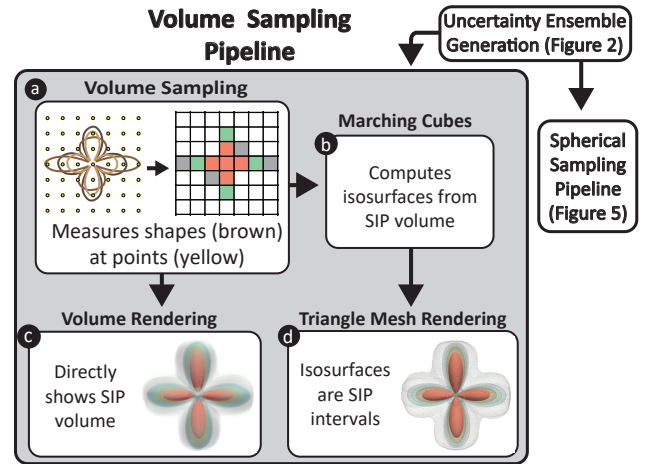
Volume Sampling Pipeline

Uncertainty Ensemble Generation (Figure 2)

Spherical Sampling Pipeline (Figure 5)

a Volume Sampling

Measures shapes (brown) at points (yellow)

Marching Cubes

b Computes isosurfaces from SIP volume

Volume Rendering

c Directly shows SIP volume

Triangle Mesh Rendering

d Isosurfaces are SIP intervals